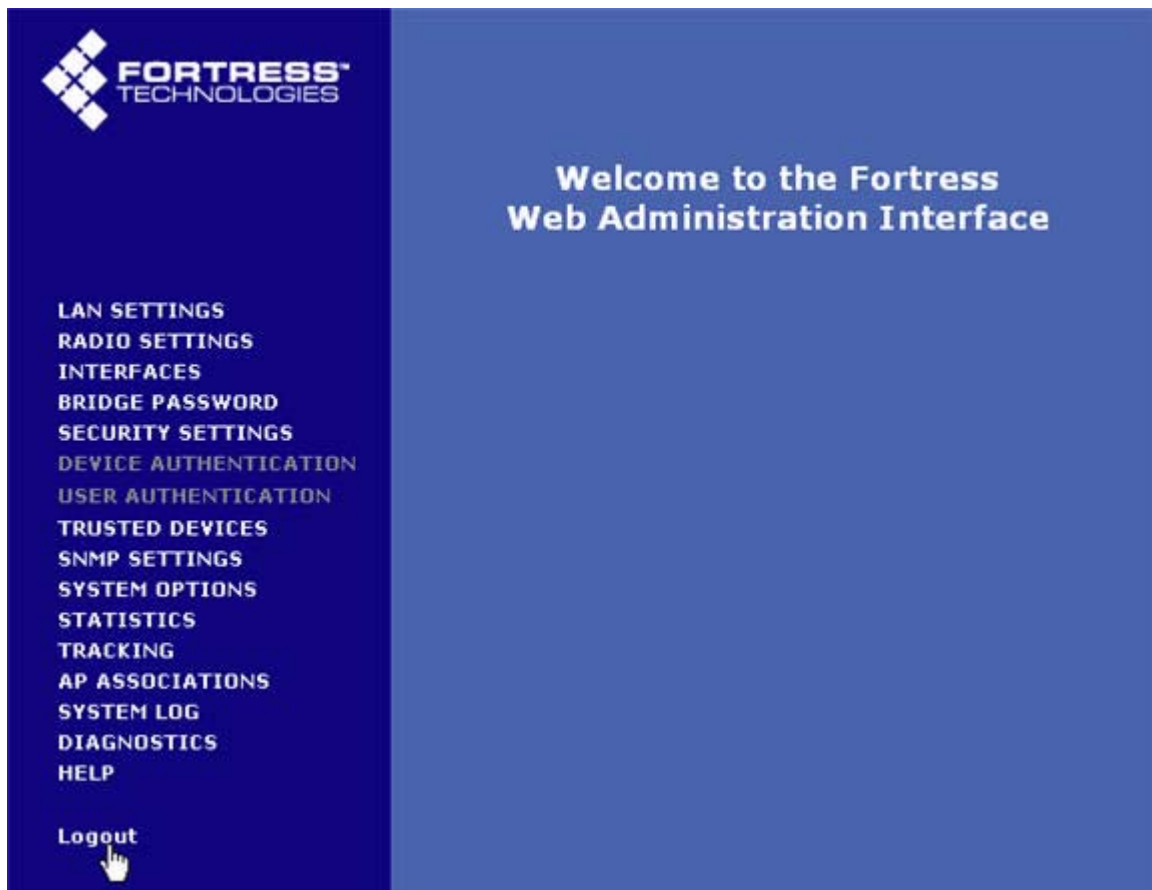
FORTRESS™
TECHNOLOGIES

Welcome to the Fortress
Web Administration Interface

LAN SETTINGS
RADIO SETTINGS
INTERFACES
BRIDGE PASSWORD
SECURITY SETTINGS
DEVICE AUTHENTICATION
USER AUTHENTICATION
TRUSTED DEVICES
SNMP SETTINGS
SYSTEM OPTIONS
STATISTICS
TRACKING
AP ASSOCIATIONS
SYSTEM LOG
DIAGNOSTICS
HELP

Logout